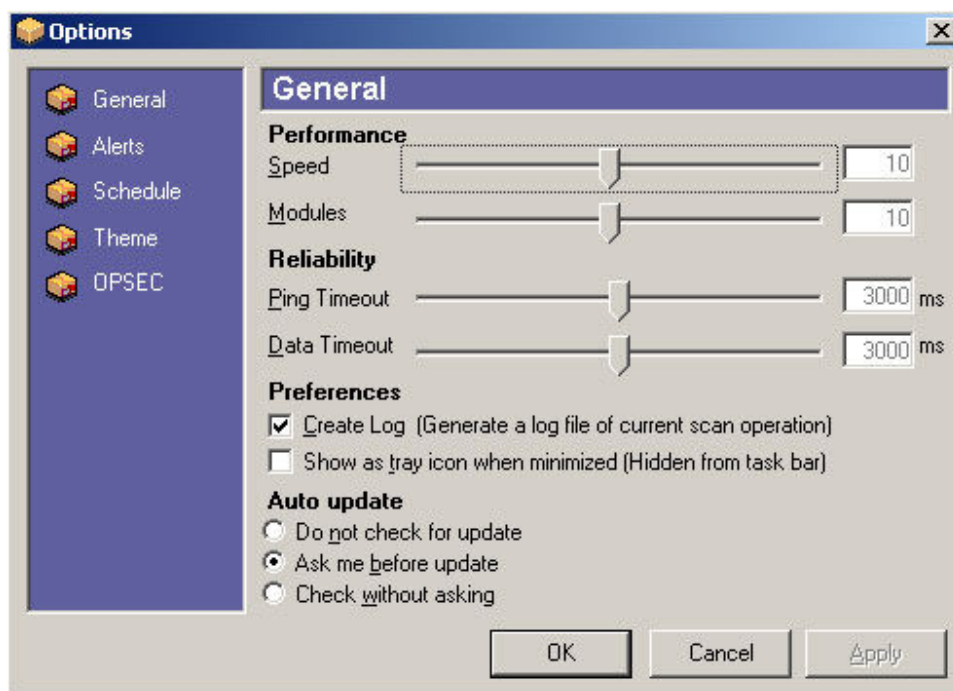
Options

General
Alerts
Schedule
Theme
OPSEC

General

Performance
Speed 10
Modules 10

Reliability
Ping Timeout 3000 ms
Data Timeout 3000 ms

Preferences
Create Log (Generate a log file of current scan operation)
Show as tray icon when minimized (Hidden from task bar)

Auto update
Do not check for update
Ask me before update
Check without asking

OK Cancel Apply